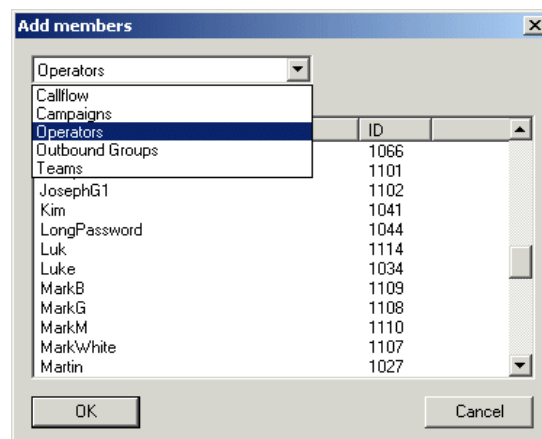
Add members

Operators

Callflow
Campaigns
Operators
Outbound Groups
Teams

| | ID |
|---|---|
| | 1066 |
| | 1101 |
| JosephG1 | 1102 |
| Kim | 1041 |
| LongPassword | 1044 |
| Luk | 1114 |
| Luke | 1034 |
| MarkB | 1109 |
| MarkG | 1108 |
| MarkM | 1110 |
| MarkWhite | 1107 |
| Martin | 1027 |

OK

Cancel